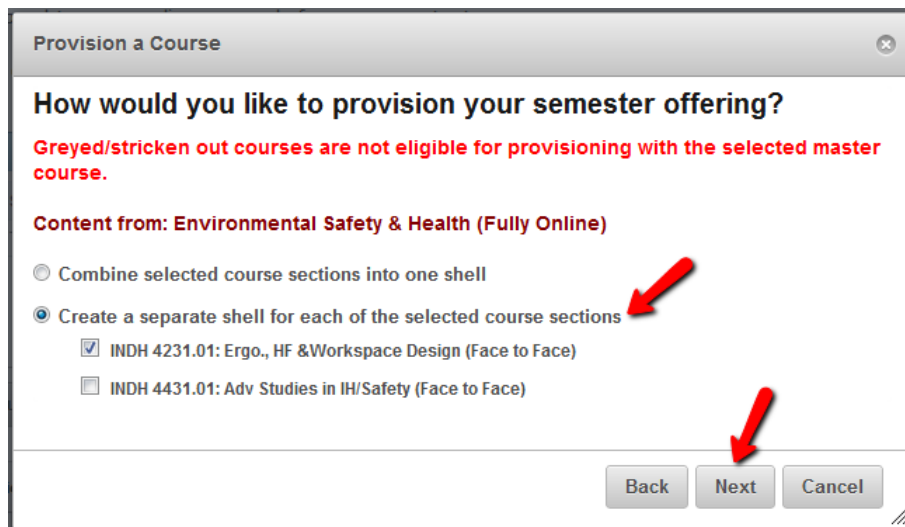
Provision a Course

How would you like to provision your semester offering?

Greyed/stricken out courses are not eligible for provisioning with the selected master course.

Content from: Environmental Safety & Health (Fully Online)

Combine selected course sections into one shell

Create a separate shell for each of the selected course sections

INDH 4231.01: Ergo., HF &Workspace Design (Face to Face)

INDH 4431.01: Adv Studies in IH/Safety (Face to Face)

Back Next Cancel